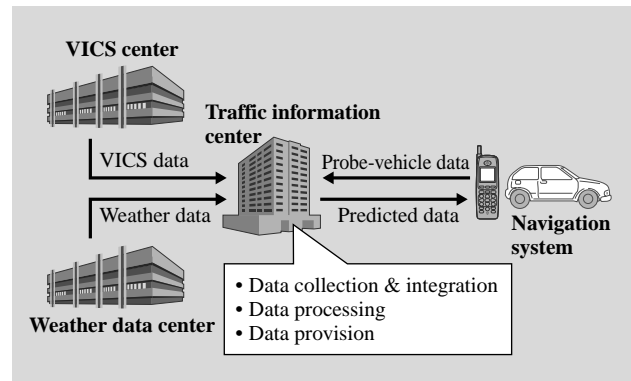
VICS center

Traffic information center

VICS data

Probe-vehicle data

Weather data

Predicted data

Navigation system

• Data collection & integration
• Data processing
• Data provision

Weather data center